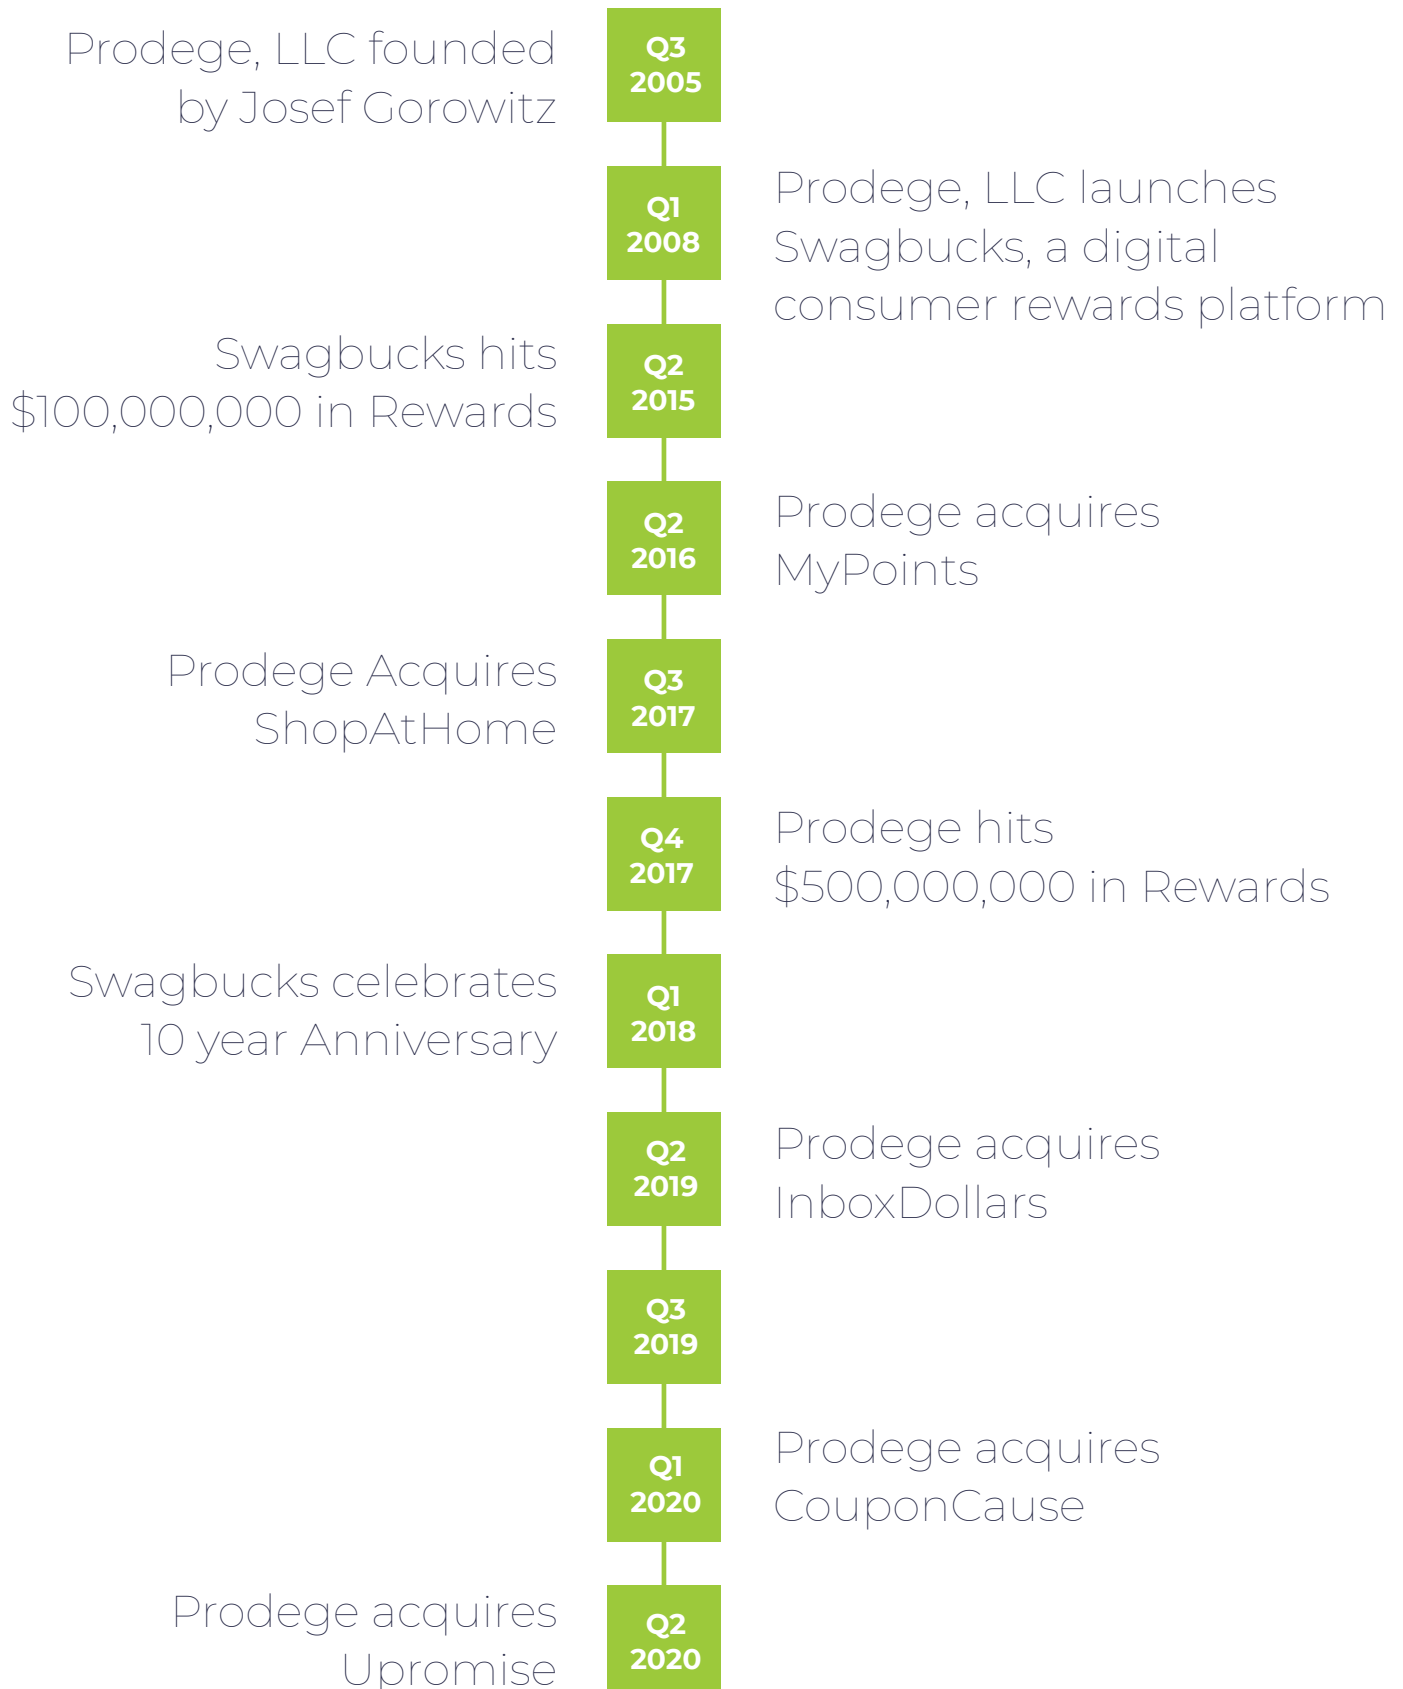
Prodege, LLC founded by Josef Gorowitz

Q3 2005

Q1 2008

Prodege, LLC launches Swagbucks, a digital consumer rewards platform

Swagbucks hits $100,000,000 in Rewards

Q2 2015

Q2 2016

Prodege acquires MyPoints

Prodege Acquires ShopAtHome

Q3 2017

Q4 2017

Prodege hits $500,000,000 in Rewards

Swagbucks celebrates 10 year Anniversary

Q1 2018

Q2 2019

Prodege acquires InboxDollars

Q3 2019

Q1 2020

Prodege acquires CouponCause

Prodege acquires Upromise

Q2 2020